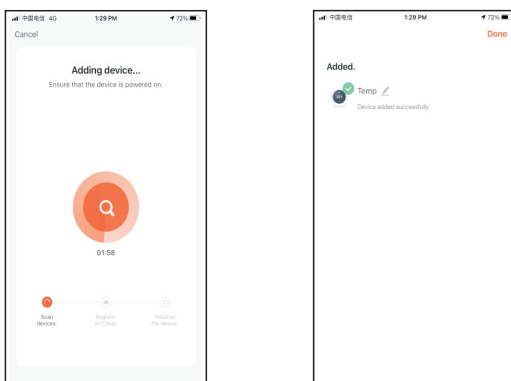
中国电信 4G 1:29 PM 72%
Cancel

Adding device...
Ensure that the device is powered on.

01:58

Scan devices.
Register on Cloud
Initialize the device

中国电信 1:29 PM 72%
Done

Added.

Temp
Device added successfully